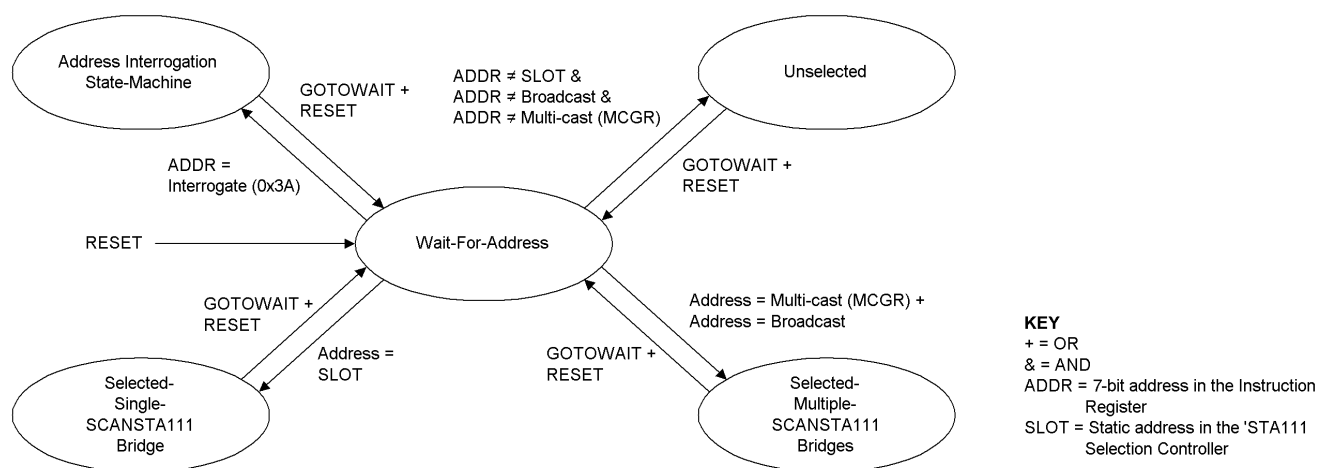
Address Interrogation State-Machine

GOTOWAIT + RESET

ADDR ≠ SLOT & ADDR ≠ Broadcast & ADDR ≠ Multi-cast (MCGR)

Unselected

ADDR = Interrogate (0x3A)

GOTOWAIT + RESET

RESET

Wait-For-Address

GOTOWAIT + RESET

Address = Multi-cast (MCGR) + Address = Broadcast

Address = SLOT

GOTOWAIT + RESET

Selected-Single-SCANSTA111 Bridge

Selected-Multiple-SCANSTA111 Bridges

KEY
+ = OR
& = AND
ADDR = 7-bit address in the Instruction Register
SLOT = Static address in the 'STA111 Selection Controller